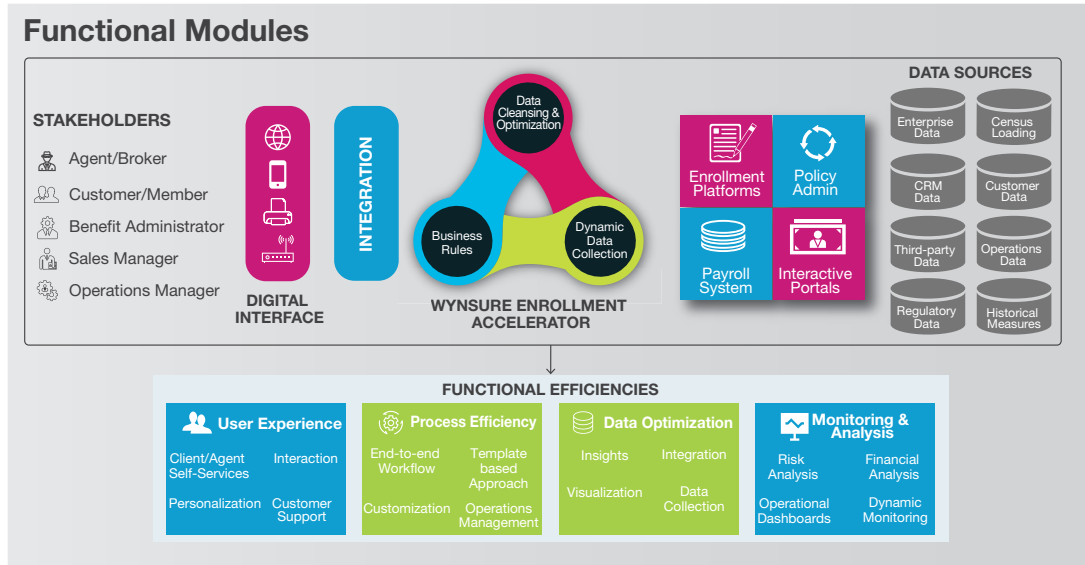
Functional Modules

STAKEHOLDERS

Agent/Broker

Customer/Member

Benefit Administrator

Sales Manager

Operations Manager

DIGITAL INTERFACE

INTEGRATION

Data Cleansing & Optimization

Business Rules

Dynamic Data Collection

WYNSURE ENROLLMENT ACCELERATOR

Enrollment Platforms

Policy Admin

Payroll System

Interactive Portals

DATA SOURCES

Enterprise Data

Census Loading

CRM Data

Customer Data

Third-party Data

Operations Data

Regulatory Data

Historical Measures

FUNCTIONAL EFFICIENCIES

User Experience

Client/Agent Self-Services

Interaction

Personalization

Customer Support

Process Efficiency

End-to-end Workflow

Template based Approach

Customization

Operations Management

Data Optimization

Insights

Integration

Visualization

Data Collection

Monitoring & Analysis

Risk Analysis

Financial Analysis

Operational Dashboards

Dynamic Monitoring